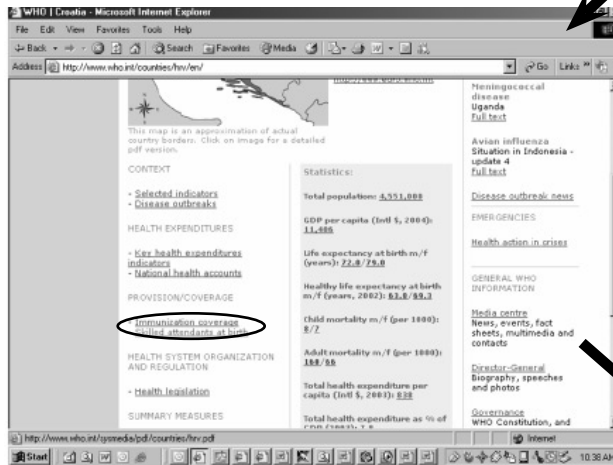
WHO | Croatia - Microsoft Internet Explorer

File Edit View Favorites Tools Help

Back Search Favorites Media

Address http://www.who.int/countries/hrv/en/ Go Links

http://www.euro.who.int

This map is an approximation of actual country borders. Click on image for a detailed pdf version.

CONTEXT

- Selected indicators
- Disease outbreaks

HEALTH EXPENDITURES

- Key health expenditures indicators
- National health accounts

PROVISION/COVERAGE

- Immunization coverage
- Skilled attendants at birth

HEALTH SYSTEM ORGANIZATION AND REGULATION

- Health legislation

SUMMARY MEASURES

Statistics:

Total population: 4,551,000

GDP per capita (Intl $, 2004): 11,406

Life expectancy at birth m/f (years): 72.0/79.0

Healthy life expectancy at birth m/f (years, 2002): 63.8/69.3

Child mortality m/f (per 1000): 8/7

Adult mortality m/f (per 1000): 168/66

Total health expenditure per capita (Intl $, 2003): 838

Total health expenditure as % of GDP (2003): 7.8

Meningococcal disease
Uganda
Full text

Avian influenza
Situation in Indonesia - update 4
Full text

Disease outbreak news

EMERGENCIES

Health action in crises

GENERAL WHO INFORMATION

Media centre
News, events, fact sheets, multimedia and contacts

Director-General
Biography, speeches and photos

Governance
WHO Constitution, and

http://www.who.int/sysmedia/pdf/countries/hrv.pdf

Internet

Start

10:38 AM